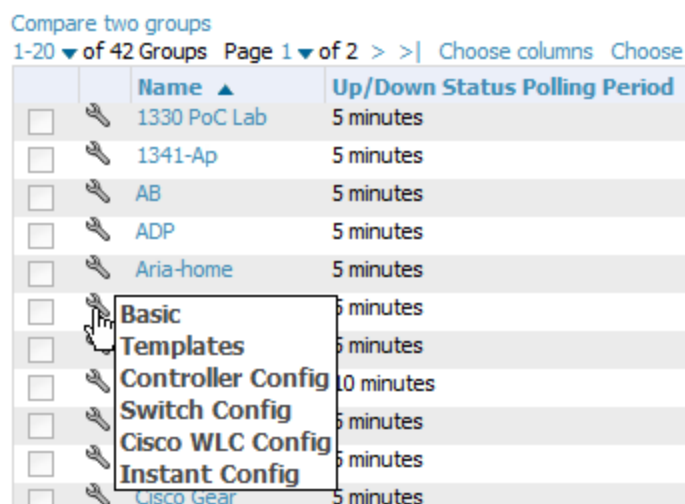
Compare two groups
1-20 ▾ of 42 Groups Page 1 ▾ of 2 > >| Choose columns Choose

| | | Name ▲ | Up/Down Status Polling Period |
|---|---|---|---|
| | | 1330 PoC Lab | 5 minutes |
| | | 1341-Ap | 5 minutes |
| | | AB | 5 minutes |
| | | ADP | 5 minutes |
| | | Aria-home | 5 minutes |
| | | | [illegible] minutes |
| | | | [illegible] minutes |
| | | | 10 minutes |
| | | | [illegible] minutes |
| | | | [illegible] minutes |
| | | Cisco Gear | 5 minutes |

Basic
Templates
Controller Config
Switch Config
Cisco WLC Config
Instant Config